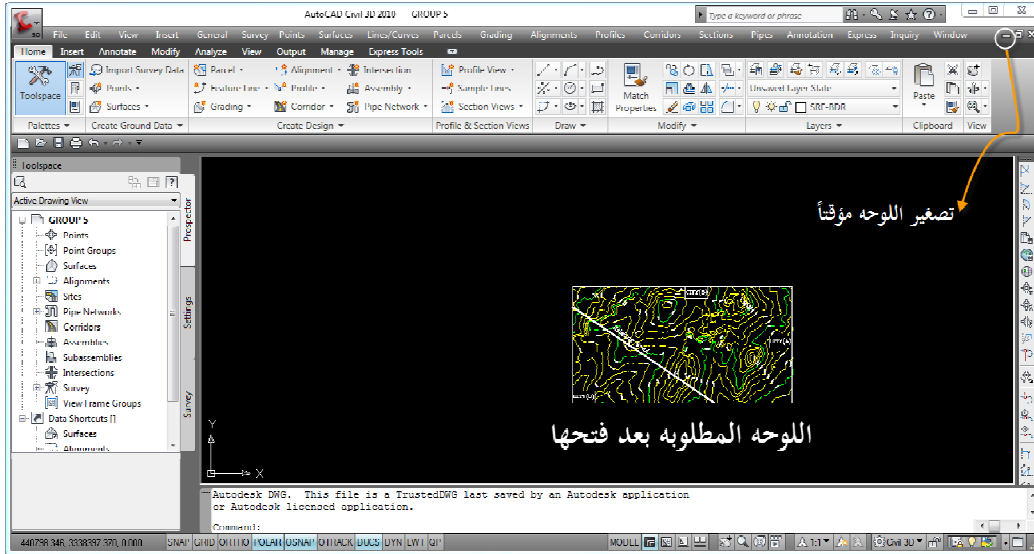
AutoCAD Civil 3D 2010 GROUP 5

Type a keyword or phrase

File Edit View Insert General Survey Points Surfaces Lines/Curves Parcels Grading Alignments Profiles Corridors Sections Pipes Annotation Express Inquiry Window

Home Insert Annotate Modify Analyze View Output Manage Express Tools

Toolspace

Import Survey Data
Points
Surfaces

Parcel
Feature Line
Grading

Alignment
Profile
Corridor

Intersection
Assembly
Pipe Network

Profile View
Sample Lines
Section Views

Match Properties

Unsaved Layer State

Paste

Palettes
Create Ground Data
Create Design
Profile & Section Views
Draw
Modify
Layers
Clipboard
View

Toolspace

Active Drawing View

GROUP 5
Points
Point Groups
Surfaces
Alignments
Sites
Pipe Networks
Corridors
Assemblies
Subassemblies
Intersections
Survey
View Frame Groups
Data Shortcuts []
Surfaces
Alignments

Prospector
Settings
Survey

تصغير اللوحه مؤقتاً

اللوحه المطلوبه بعد فتحها

Y
X

Autodesk DWG. This file is a TrustedDWG last saved by an Autodesk application or Autodesk licensed application.

Command:

440736.346, 3338397.370, 0.000 SNAP GRID ORTHO POLAR OSNAP OTRACK DUCS DYN LWT QP

MODEL

1:1

Civil 3D